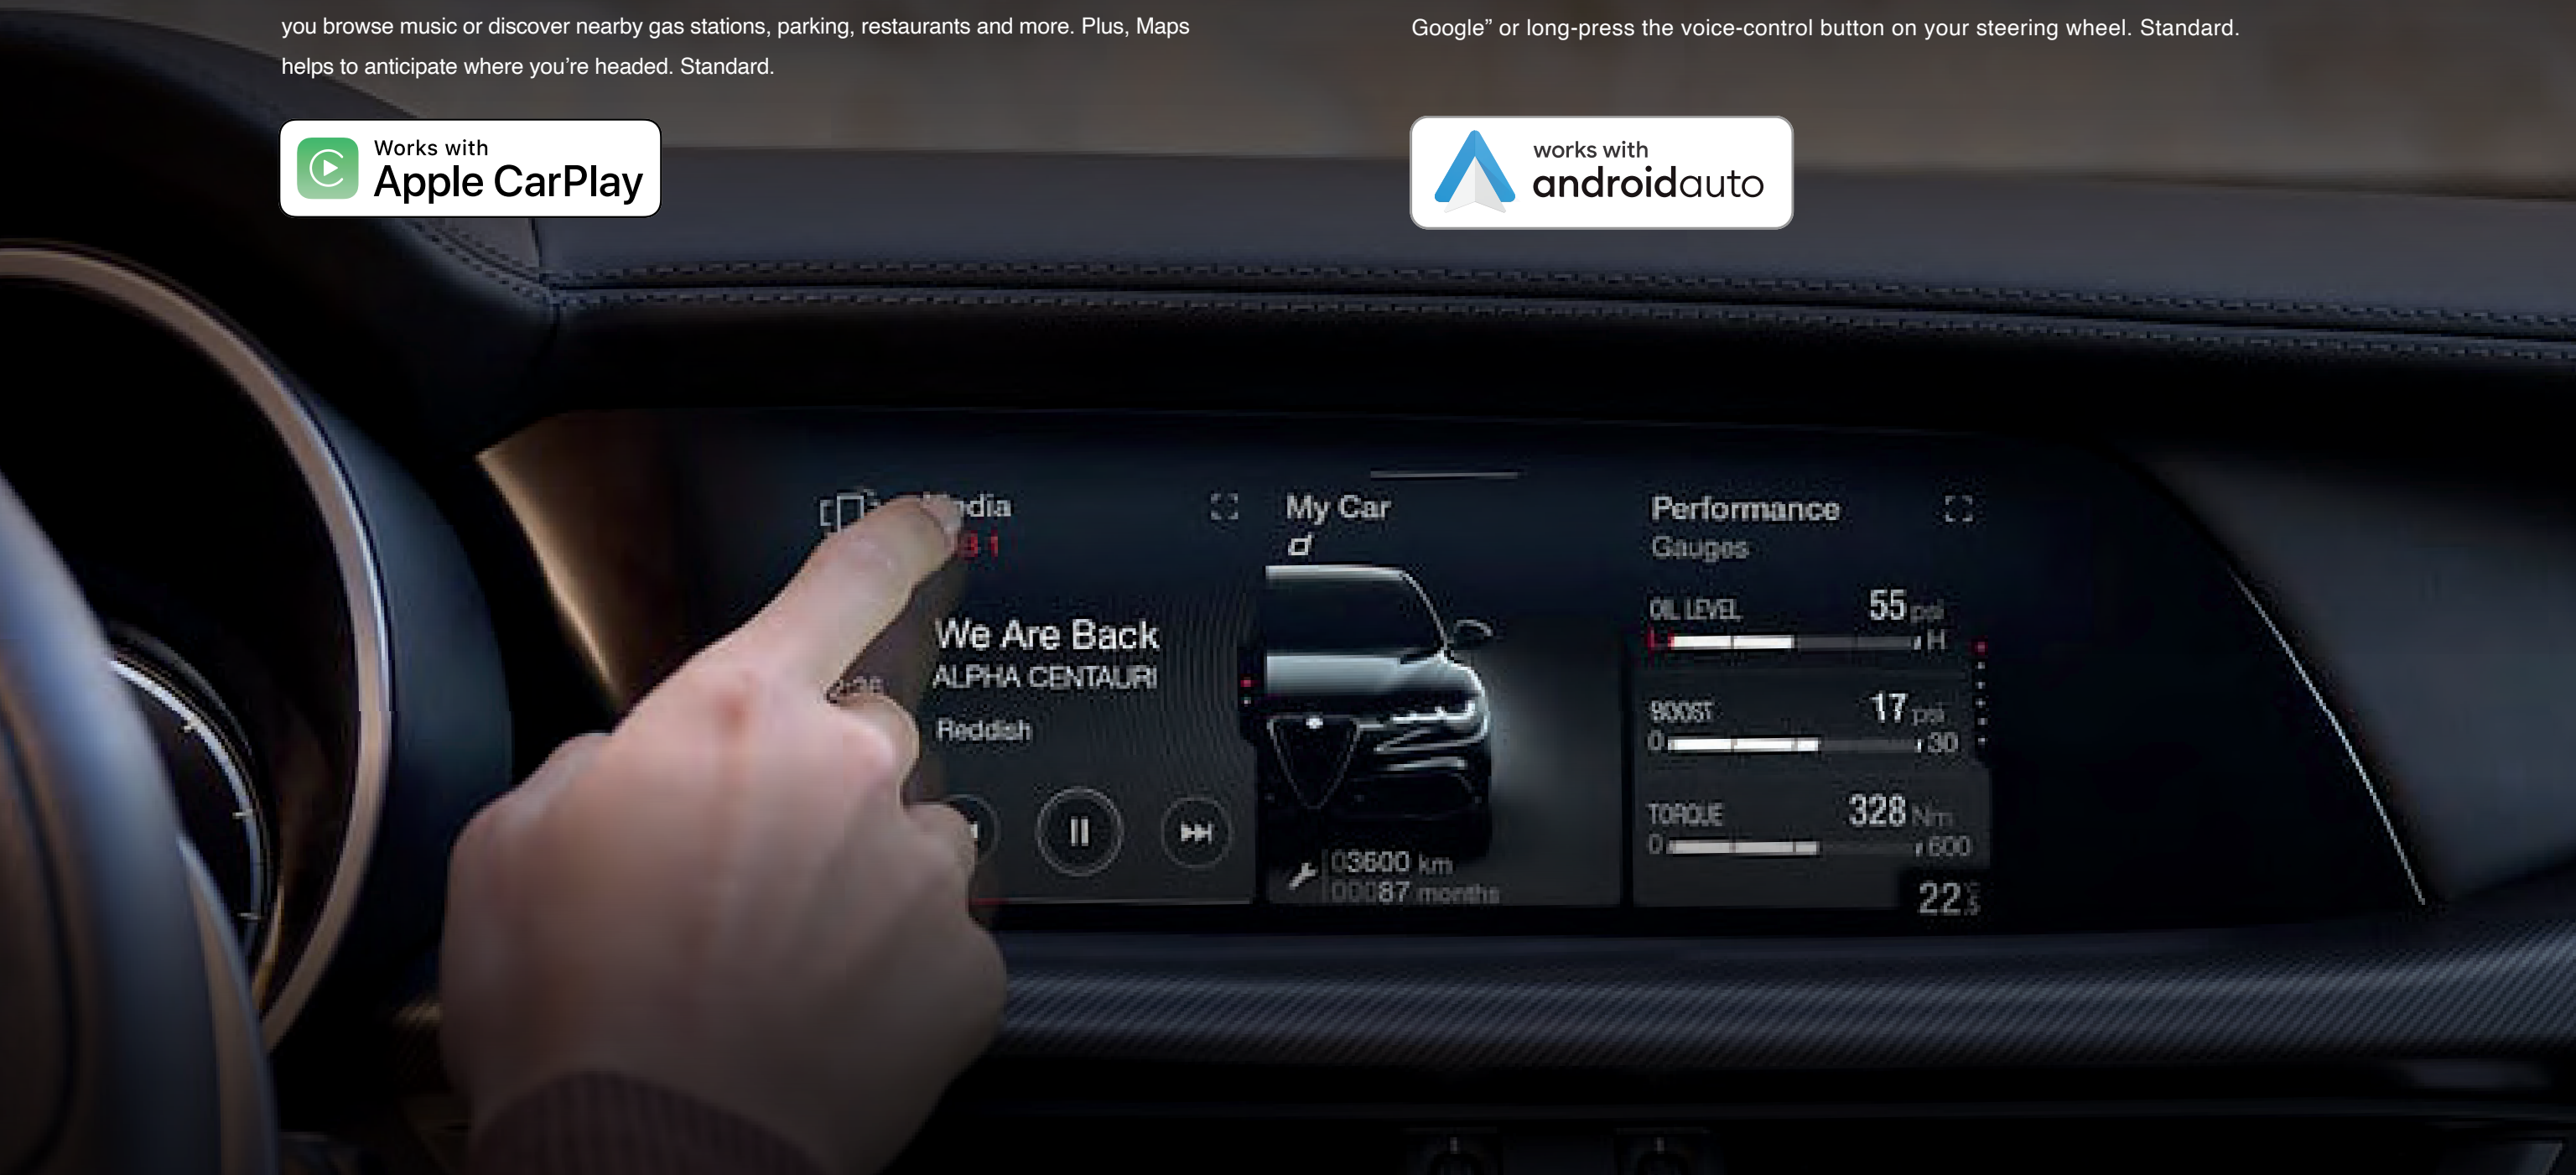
you browse music or discover nearby gas stations, parking, restaurants and more. Plus, Maps helps to anticipate where you're headed. Standard.

Works with
Apple CarPlay

Google" or long-press the voice-control button on your steering wheel. Standard.

works with
androidauto

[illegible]dia

We Are Back
ALPHA CENTAURI
Reddish

My Car

03600 km
00087 months

Performance
Gauges

OIL LEVEL 55 psi
L H

BOOST 17 psi
0 30

TORQUE 328 Nm
0 600

22